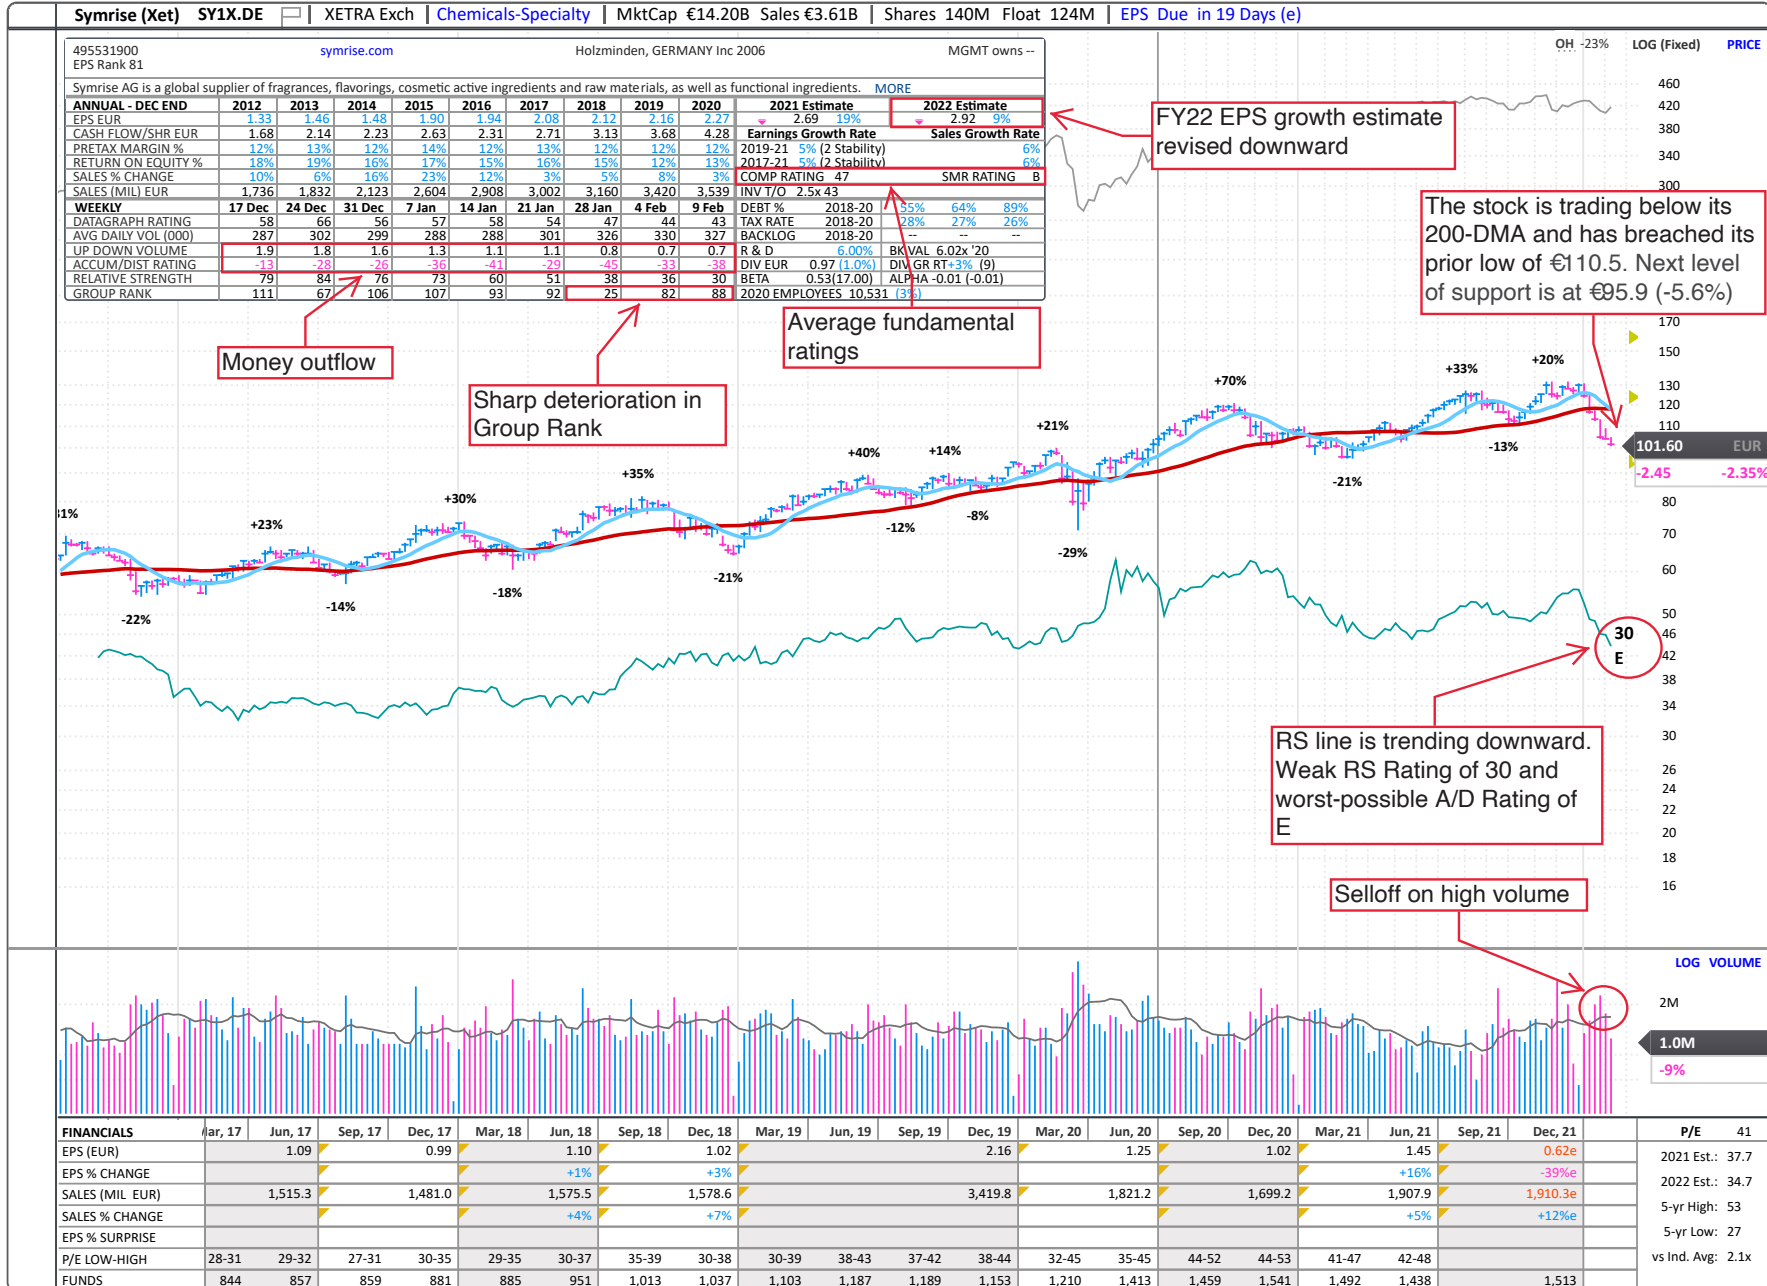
Symrise (Xet) SY1X.DE | XETRA Exch | Chemicals-Specialty | MktCap €14.20B Sales €3.61B | Shares 140M Float 124M | EPS Due in 19 Days (e)

495531900 symrise.com Holzminden, GERMANY Inc 2006 MGMT owns --
EPS Rank 81

Symrise AG is a global supplier of fragrances, flavorings, cosmetic active ingredients and raw materials, as well as functional ingredients. MORE

| ANNUAL - DEC END | 2012 | 2013 | 2014 | 2015 | 2016 | 2017 | 2018 | 2019 | 2020 |
|---|---|---|---|---|---|---|---|---|---|
| EPS EUR | 1.33 | 1.46 | 1.48 | 1.90 | 1.94 | 2.08 | 2.12 | 2.16 | 2.27 |
| CASH FLOW/SHR EUR | 1.68 | 2.14 | 2.23 | 2.63 | 2.31 | 2.71 | 3.13 | 3.68 | 4.28 |
| PRETAX MARGIN % | 12% | 13% | 12% | 14% | 12% | 13% | 12% | 12% | 12% |
| RETURN ON EQUITY % | 18% | 19% | 16% | 17% | 15% | 16% | 15% | 12% | 13% |
| SALES % CHANGE | 10% | 6% | 16% | 23% | 12% | 3% | 5% | 8% | 3% |
| SALES (MIL) EUR | 1,736 | 1,832 | 2,123 | 2,604 | 2,908 | 3,002 | 3,160 | 3,420 | 3,539 |

| WEEKLY | 17 Dec | 24 Dec | 31 Dec | 7 Jan | 14 Jan | 21 Jan | 28 Jan | 4 Feb | 9 Feb |
|---|---|---|---|---|---|---|---|---|---|
| DATAGRAPH RATING | 58 | 66 | 56 | 57 | 58 | 54 | 47 | 44 | 43 |
| AVG DAILY VOL (000) | 287 | 302 | 299 | 288 | 288 | 301 | 326 | 330 | 327 |
| UP DOWN VOLUME | 1.9 | 1.8 | 1.6 | 1.3 | 1.1 | 1.1 | 0.8 | 0.7 | 0.7 |
| ACCUM/DIST RATING | -13 | -28 | -26 | -36 | -41 | -29 | -45 | -33 | -38 |
| RELATIVE STRENGTH | 79 | 84 | 76 | 73 | 60 | 51 | 38 | 36 | 30 |
| GROUP RANK | 111 | 67 | 106 | 107 | 93 | 92 | 25 | 82 | 88 |

2021 Estimate 2.69 19% 2022 Estimate 2.92 9%
Earnings Growth Rate Sales Growth Rate
2019-21 5% (2 Stability) 6%
2017-21 5% (2 Stability) 6%
COMP RATING 47 SMR RATING B
INV T/O 2.5x 43
DEBT % 2018-20 55% 64% 89%
TAX RATE 2018-20 28% 27% 26%
BACKLOG 2018-20 -- -- --
R & D 6.00% BK VAL 6.02x '20
DIV EUR 0.97 (1.0%) DIV GR RT +3% (9)
BETA 0.53(17.00) ALPHA -0.01 (-0.01)
2020 EMPLOYEES 10,531 (3%)

FY22 EPS growth estimate revised downward

The stock is trading below its 200-DMA and has breached its prior low of €110.5. Next level of support is at €95.9 (-5.6%)

Money outflow

Sharp deterioration in Group Rank

Average fundamental ratings

RS line is trending downward. Weak RS Rating of 30 and worst-possible A/D Rating of E

Selloff on high volume

OH -23% LOG (Fixed) PRICE
460 420 380 340 300 170 150 130 120 110 80 70 60 50 46 42 38 34 30 26 24 22 20 18 16
101.60 EUR
-2.45 -2.35%
30 E
1%, +23%, -22%, +30%, -14%, -18%, +35%, -21%, +40%, +14%, -12%, -8%, +21%, -29%, +70%, -21%, +33%, -13%, +20%

LOG VOLUME
2M
1.0M
-9%

| FINANCIALS | Mar, 17 | Jun, 17 | Sep, 17 | Dec, 17 | Mar, 18 | Jun, 18 | Sep, 18 | Dec, 18 | Mar, 19 | Jun, 19 | Sep, 19 | Dec, 19 | Mar, 20 | Jun, 20 | Sep, 20 | Dec, 20 | Mar, 21 | Jun, 21 | Sep, 21 | Dec, 21 |
|---|---|---|---|---|---|---|---|---|---|---|---|---|---|---|---|---|---|---|---|---|
| EPS (EUR) | | 1.09 | | 0.99 | | 1.10 | | 1.02 | | | | 2.16 | | 1.25 | | 1.02 | | 1.45 | | 0.62e |
| EPS % CHANGE | | | | | | +1% | | +3% | | | | | | | | | | +16% | | -39%e |
| SALES (MIL EUR) | | 1,515.3 | | 1,481.0 | | 1,575.5 | | 1,578.6 | | | | 3,419.8 | | 1,821.2 | | 1,699.2 | | 1,907.9 | | 1,910.3e |
| SALES % CHANGE | | | | | | +4% | | +7% | | | | | | | | | | +5% | | +12%e |
| EPS % SURPRISE | | | | | | | | | | | | | | | | | | | | |
| P/E LOW-HIGH | 28-31 | 29-32 | 27-31 | 30-35 | 29-35 | 30-37 | 35-39 | 30-38 | 30-39 | 38-43 | 37-42 | 38-44 | 32-45 | 35-45 | 44-52 | 44-53 | 41-47 | 42-48 | | |
| FUNDS | 844 | 857 | 859 | 881 | 885 | 951 | 1,013 | 1,037 | 1,103 | 1,187 | 1,189 | 1,153 | 1,210 | 1,413 | 1,459 | 1,541 | 1,492 | 1,438 | | 1,513 |

P/E 41
2021 Est.: 37.7
2022 Est.: 34.7
5-yr High: 53
5-yr Low: 27
vs Ind. Avg: 2.1x